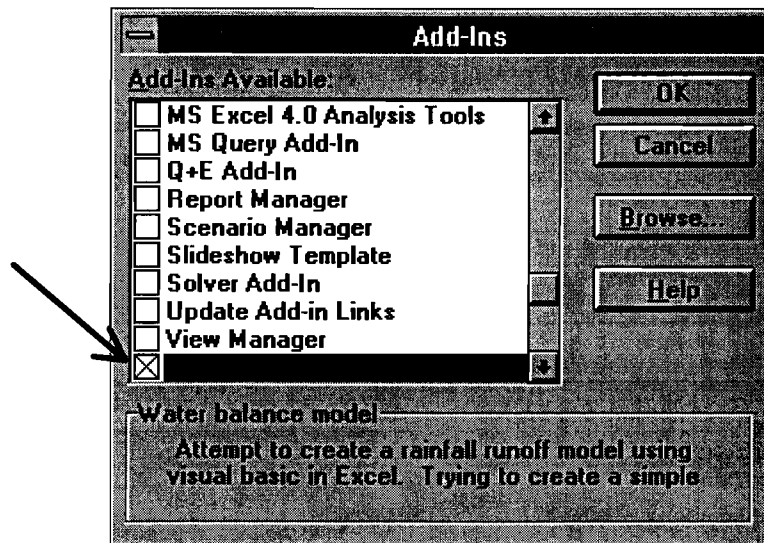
Add-Ins

Add-Ins Available:

MS Excel 4.0 Analysis Tools
MS Query Add-In
Q+E Add-In
Report Manager
Scenario Manager
Slideshow Template
Solver Add-In
Update Add-in Links
View Manager

OK
Cancel
Browse...
Help

Water balance model
Attempt to create a rainfall runoff model using visual basic in Excel. Trying to create a simple